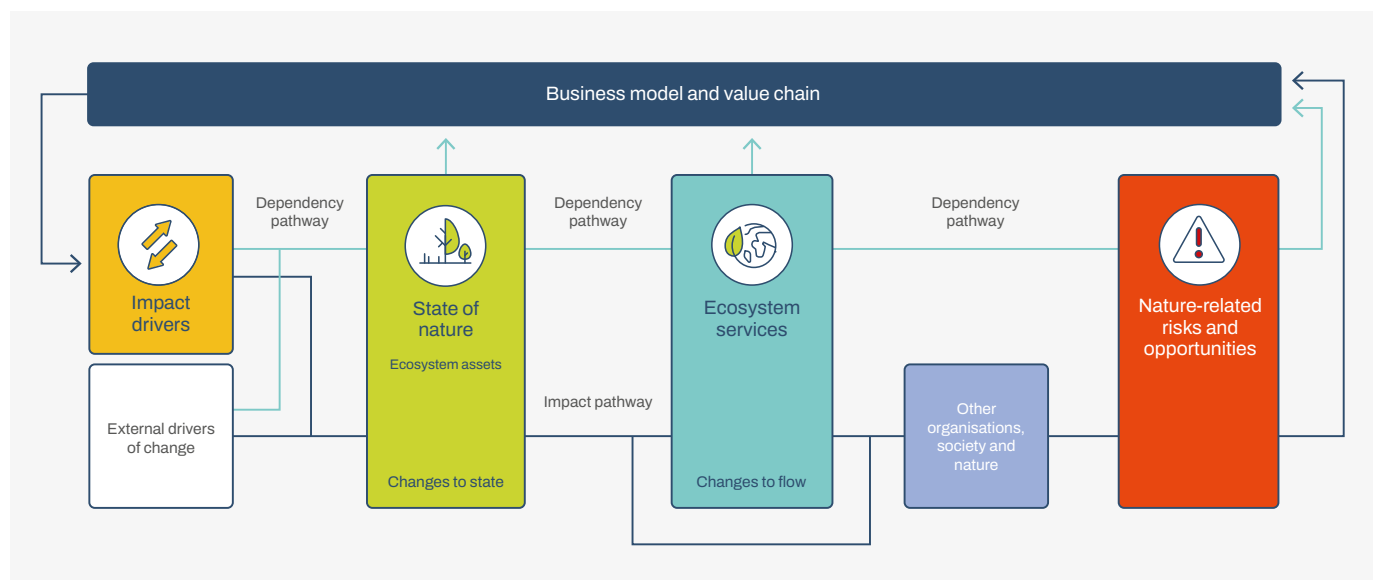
Business model and value chain

Impact drivers

Dependency pathway

State of nature

Ecosystem assets

Changes to state

Dependency pathway

Ecosystem services

Changes to flow

Dependency pathway

Nature-related risks and opportunities

External drivers of change

Impact pathway

Other organisations, society and nature